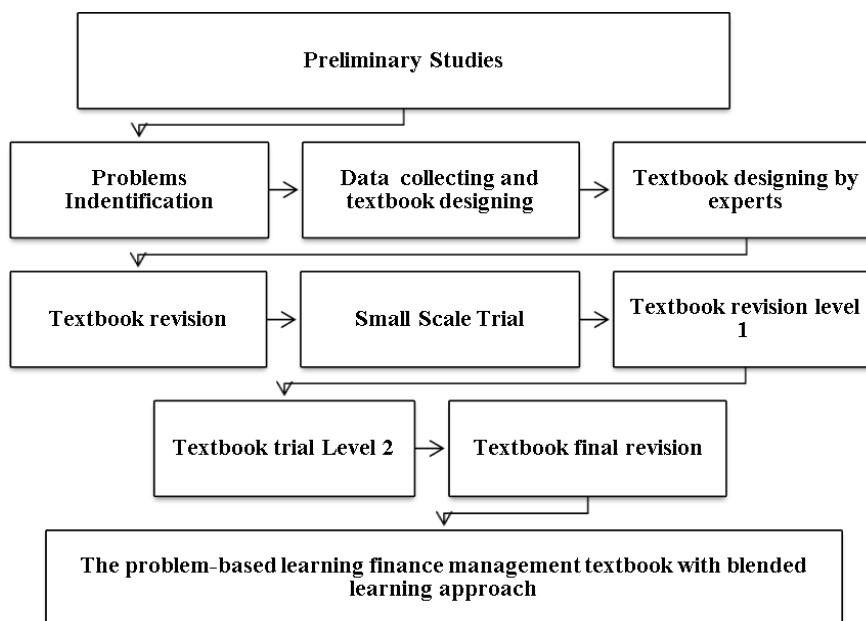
Preliminary Studies

Problems Indentification

Data collecting and textbook designing

Textbook designing by experts

Textbook revision

Small Scale Trial

Textbook revision level 1

Textbook trial Level 2

Textbook final revision

The problem-based learning finance management textbook with blended learning approach